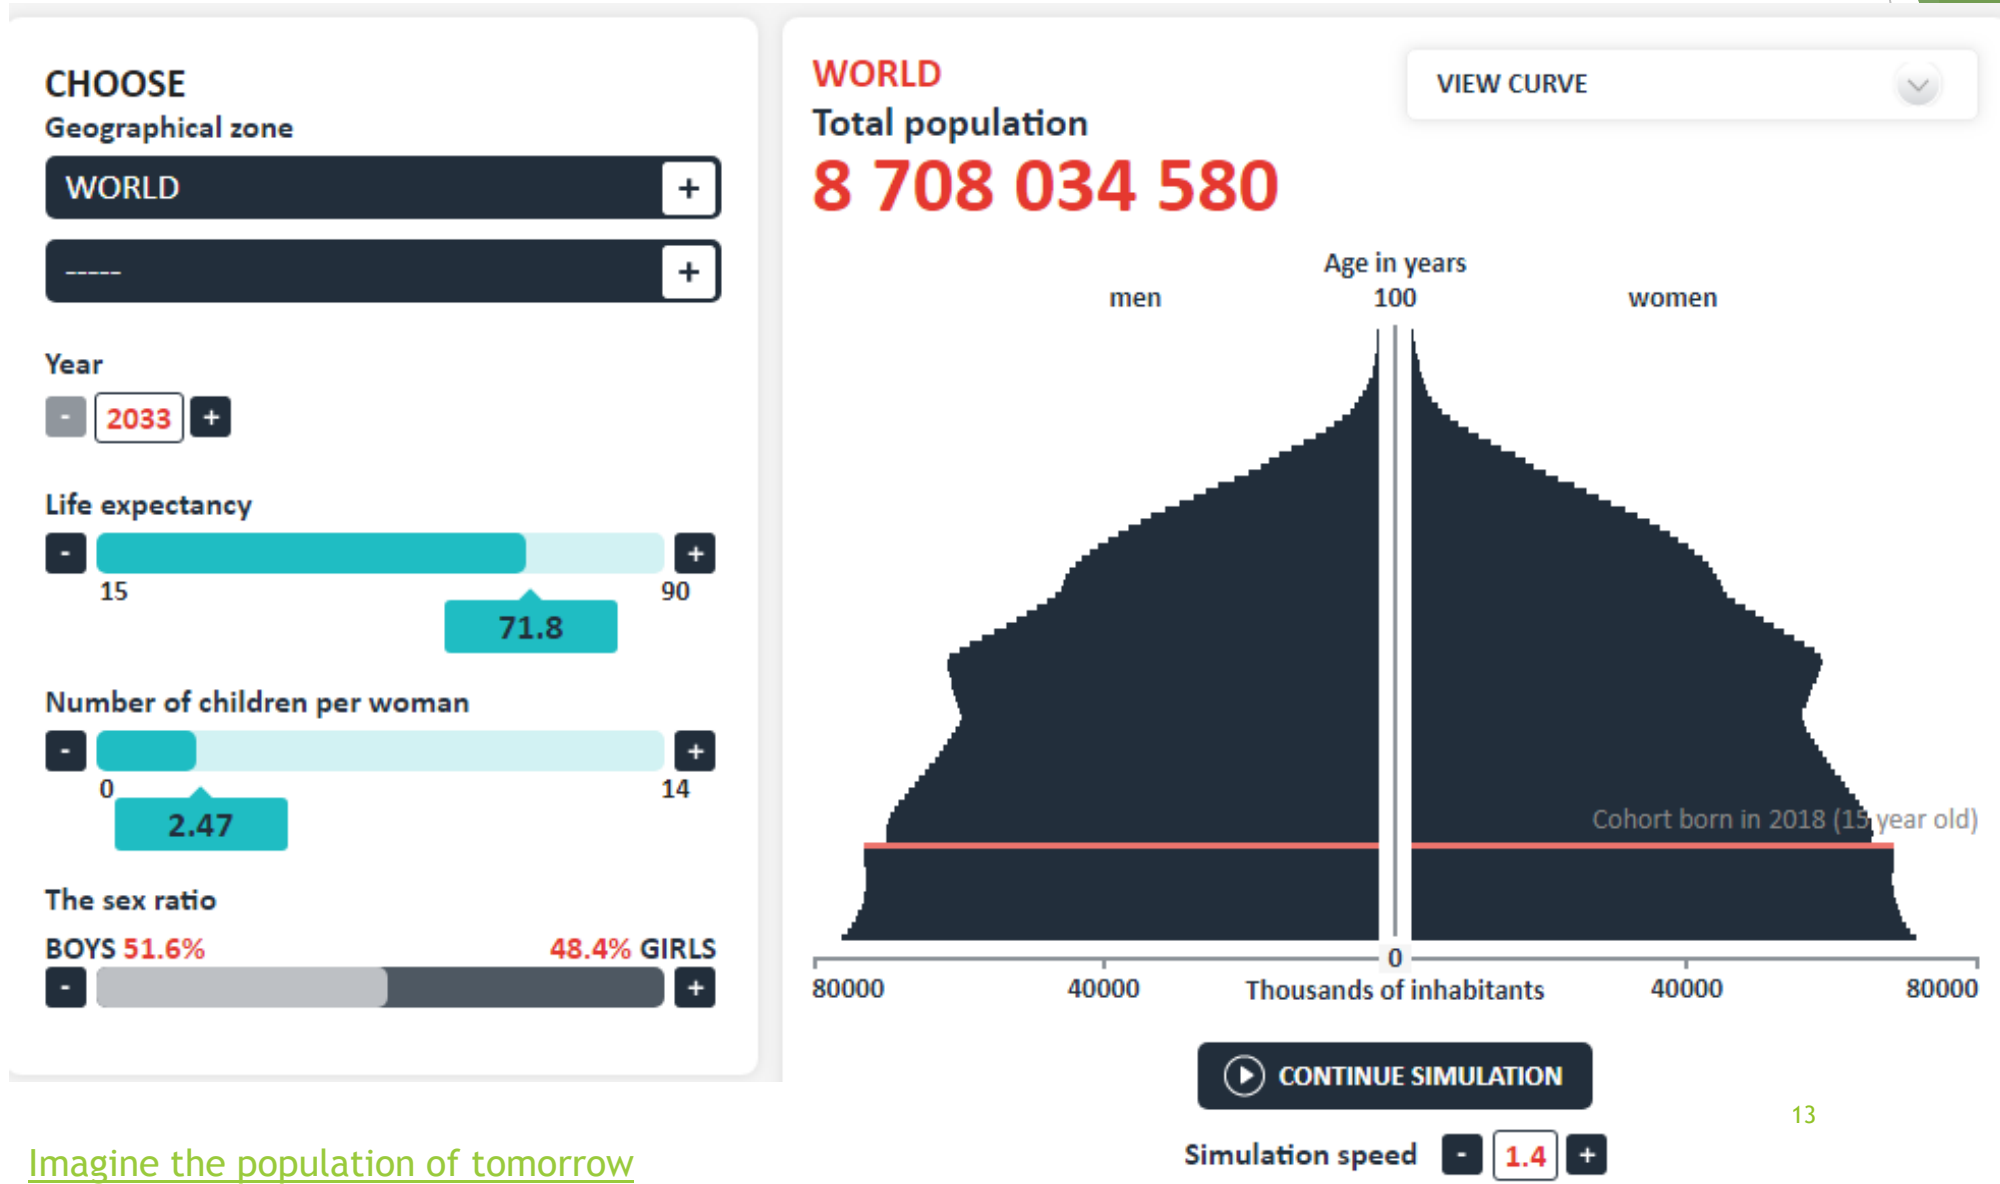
CHOOSE
Geographical zone
WORLD +
----- +

Year
- 2033 +

Life expectancy
- +
15 90
71.8

Number of children per woman
- +
0 14
2.47

The sex ratio
BOYS 51.6% 48.4% GIRLS
- +

WORLD
Total population
8 708 034 580

VIEW CURVE

Age in years
men 100 women

Cohort born in 2018 (15 year old)

0
80000 40000 Thousands of inhabitants 40000 80000

CONTINUE SIMULATION

Simulation speed - 1.4 +

13

Imagine the population of tomorrow